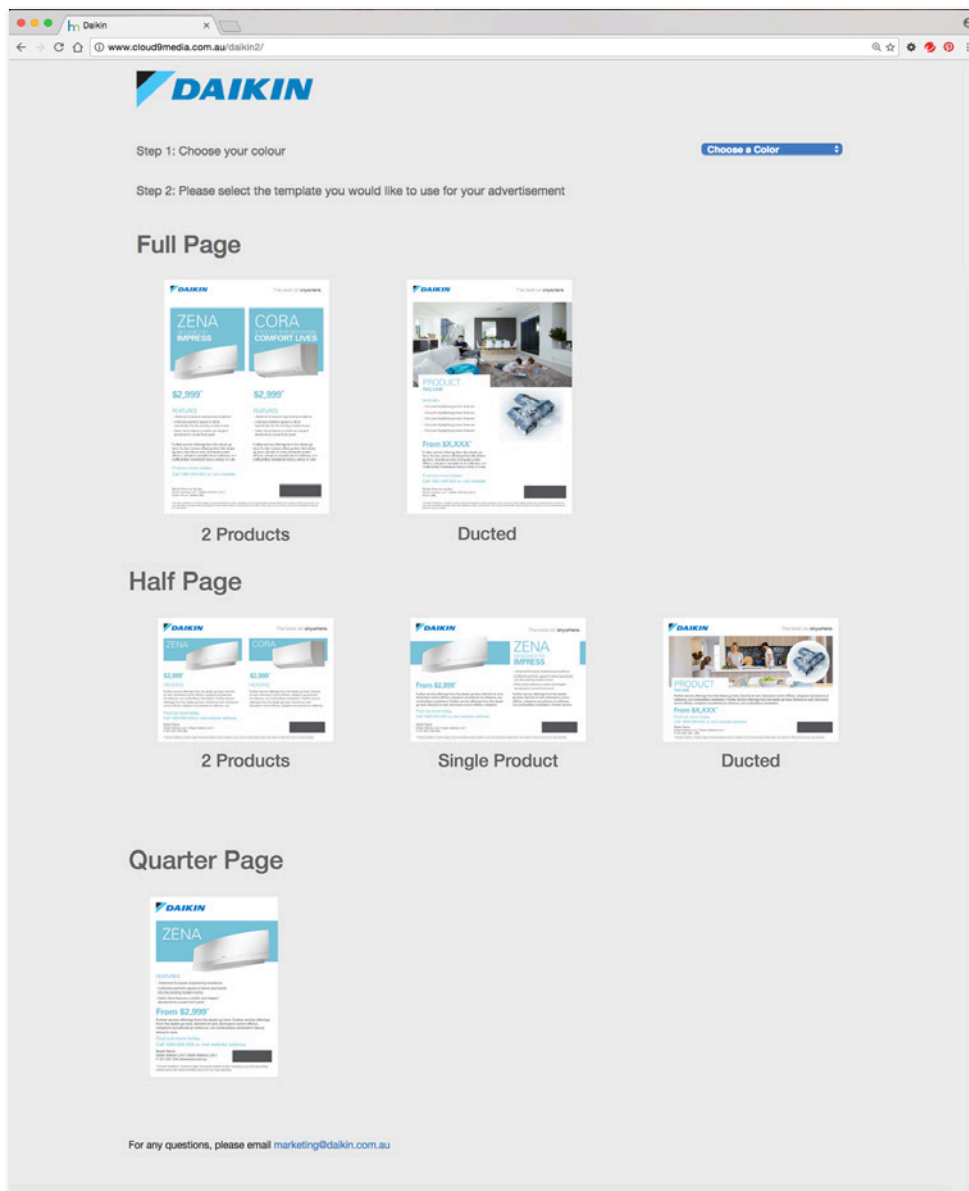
Daikin

www.cloud9media.com.au/daikin2/

DAIKIN

Step 1: Choose your colour

Choose a Color

Step 2: Please select the template you would like to use for your advertisement

Full Page

DAIKIN

ZENA
IMPRESS

CORA
COMFORT LIVES

$2,999*

$2,999*

FEATURES

FEATURES

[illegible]

2 Products

DAIKIN

PRODUCT

From $X,XXX*

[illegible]

Ducted

Half Page

DAIKIN

ZENA

CORA

$2,999*

$2,999*

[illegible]

2 Products

DAIKIN

ZENA
IMPRESS

From $2,999*

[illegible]

Single Product

DAIKIN

PRODUCT

From $X,XXX*

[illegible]

Ducted

Quarter Page

DAIKIN

ZENA

FEATURES

From $2,999*

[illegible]

For any questions, please email marketing@daikin.com.au